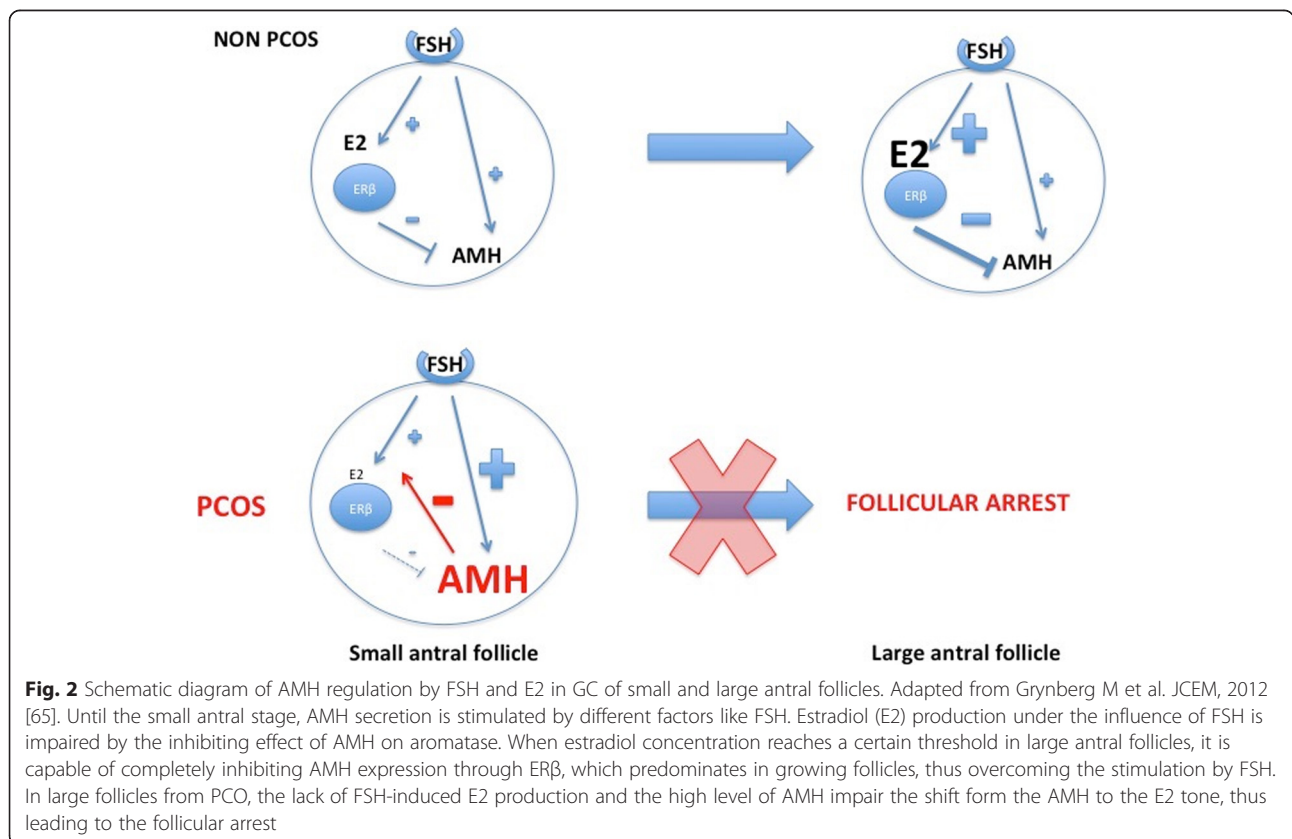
NON PCOS

FSH

E2

+

ERβ

-

+

AMH

FSH

E2

+

ERβ

-

+

AMH

FSH

+

E2

ERβ

-

+

-

AMH

PCOS

FOLLICULAR ARREST

Small antral follicle

Large antral follicle

**Fig. 2** Schematic diagram of AMH regulation by FSH and E2 in GC of small and large antral follicles. Adapted from Grynberg M et al. JCEM, 2012 [65]. Until the small antral stage, AMH secretion is stimulated by different factors like FSH. Estradiol (E2) production under the influence of FSH is impaired by the inhibiting effect of AMH on aromatase. When estradiol concentration reaches a certain threshold in large antral follicles, it is capable of completely inhibiting AMH expression through ERβ, which predominates in growing follicles, thus overcoming the stimulation by FSH. In large follicles from PCO, the lack of FSH-induced E2 production and the high level of AMH impair the shift form the AMH to the E2 tone, thus leading to the follicular arrest